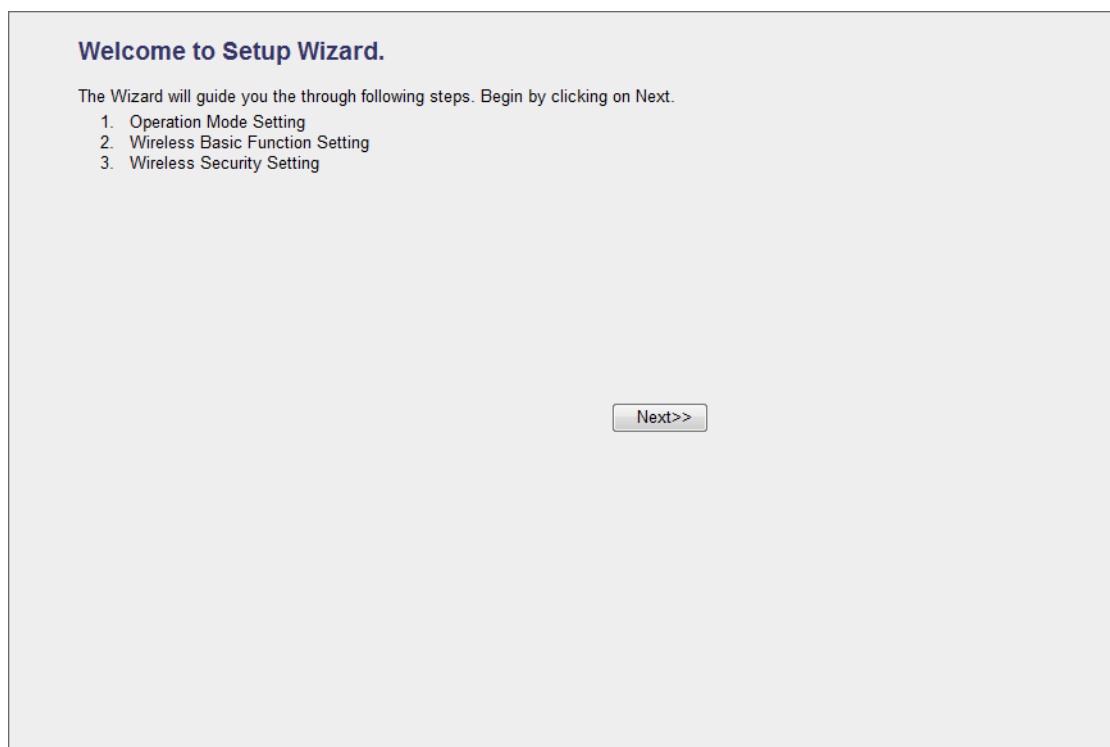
Welcome to Setup Wizard.

The Wizard will guide you the through following steps. Begin by clicking on Next.
1. Operation Mode Setting
2. Wireless Basic Function Setting
3. Wireless Security Setting

Next>>